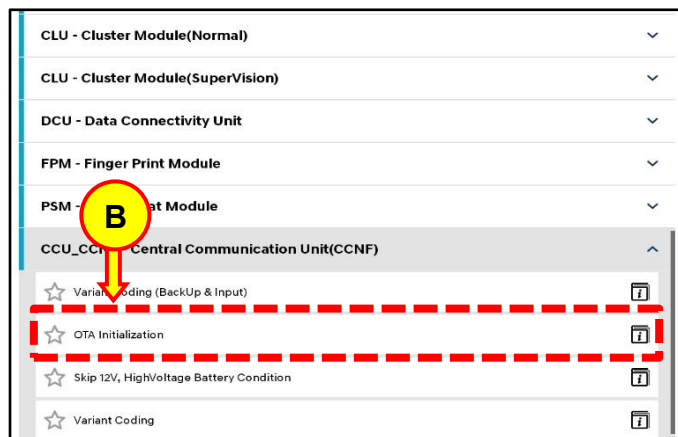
CLU - Cluster Module(Normal)

CLU - Cluster Module(SuperVision)

DCU - Data Connectivity Unit

FPM - Finger Print Module

PSM - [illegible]at Module

B

CCU_CC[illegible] Central Communication Unit(CCNF)

Varian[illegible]oding (BackUp & Input)

OTA Initialization

Skip 12V, HighVoltage Battery Condition

Variant Coding